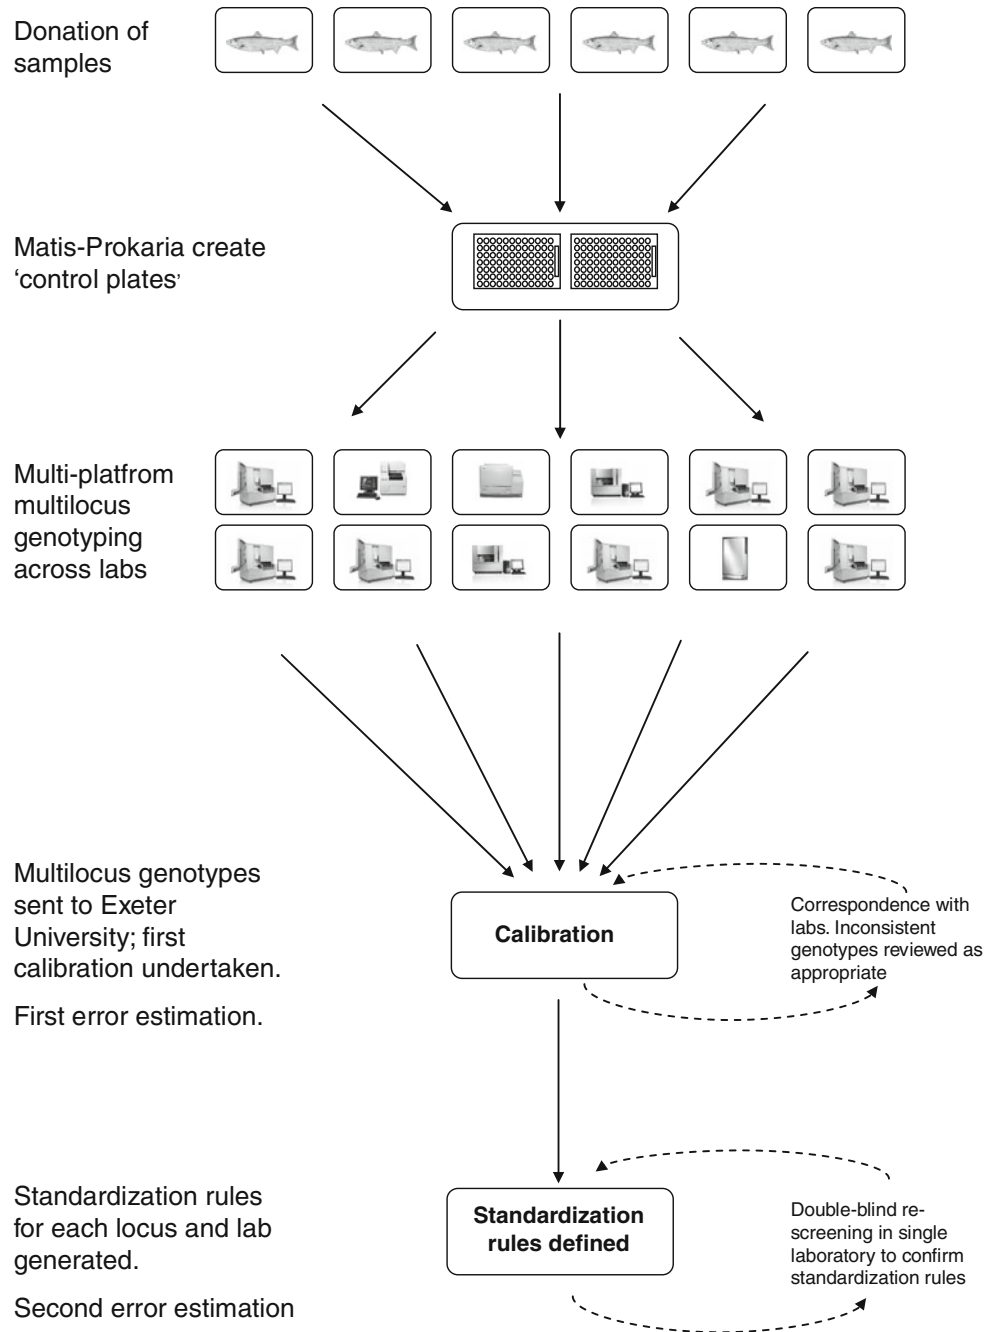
Donation of samples

Matis-Prokaria create 'control plates'

Multi-platfrom multilocus genotyping across labs

Multilocus genotypes sent to Exeter University; first calibration undertaken.

First error estimation.

Calibration

Correspondence with labs. Inconsistent genotypes reviewed as appropriate

Standardization rules for each locus and lab generated.

Second error estimation

Standardization rules defined

Double-blind re-screening in single laboratory to confirm standardization rules